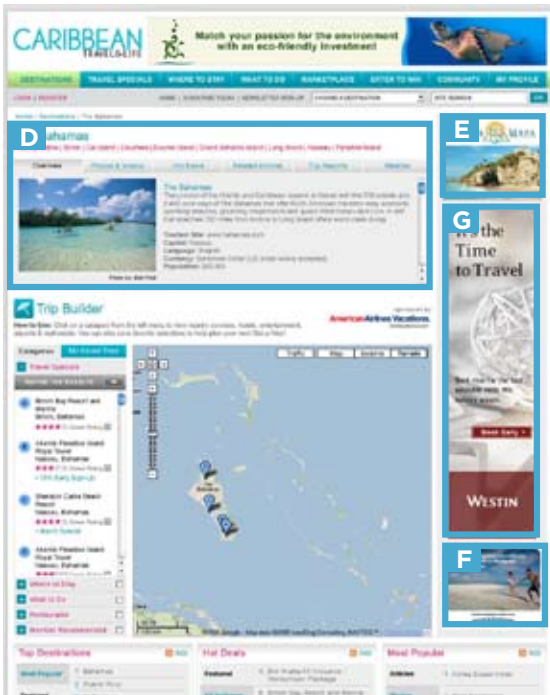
CARIBBEAN TRAVEL & LIFE

Match your passion for the environment with an eco-friendly investment

DESTINATIONS | TRAVEL SPECIALS | WHERE TO STAY | WHAT TO DO | MARKETPLACE | ENTER TO WIN | COMMUNITY | MY PROFILE

D

Bahamas

Overview

The Bahamas

E

G

the Time to Travel

Book Early

WESTIN

Trip Builder

American Airlines Vacations

Categories | My Saved Trips

Travel Specials

Where to Stay

What to Do

Restaurants

Traffic | Map | Satellite | Terrain

F

Top Destinations

Hot Deals

Most Popular